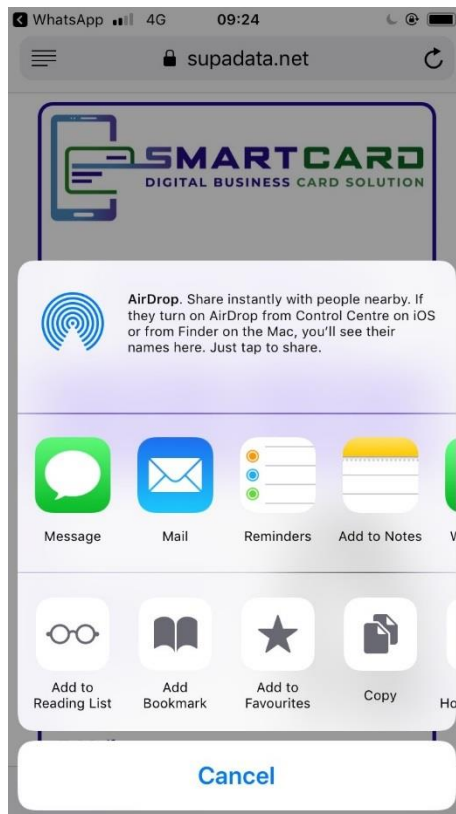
WhatsApp 4G 09:24

supadata.net

SMARTCARD
DIGITAL BUSINESS CARD SOLUTION

AirDrop. Share instantly with people nearby. If they turn on AirDrop from Control Centre on iOS or from Finder on the Mac, you'll see their names here. Just tap to share.

Message
Mail
Reminders
Add to Notes
W

Add to Reading List
Add Bookmark
Add to Favourites
Copy
Ho

Cancel